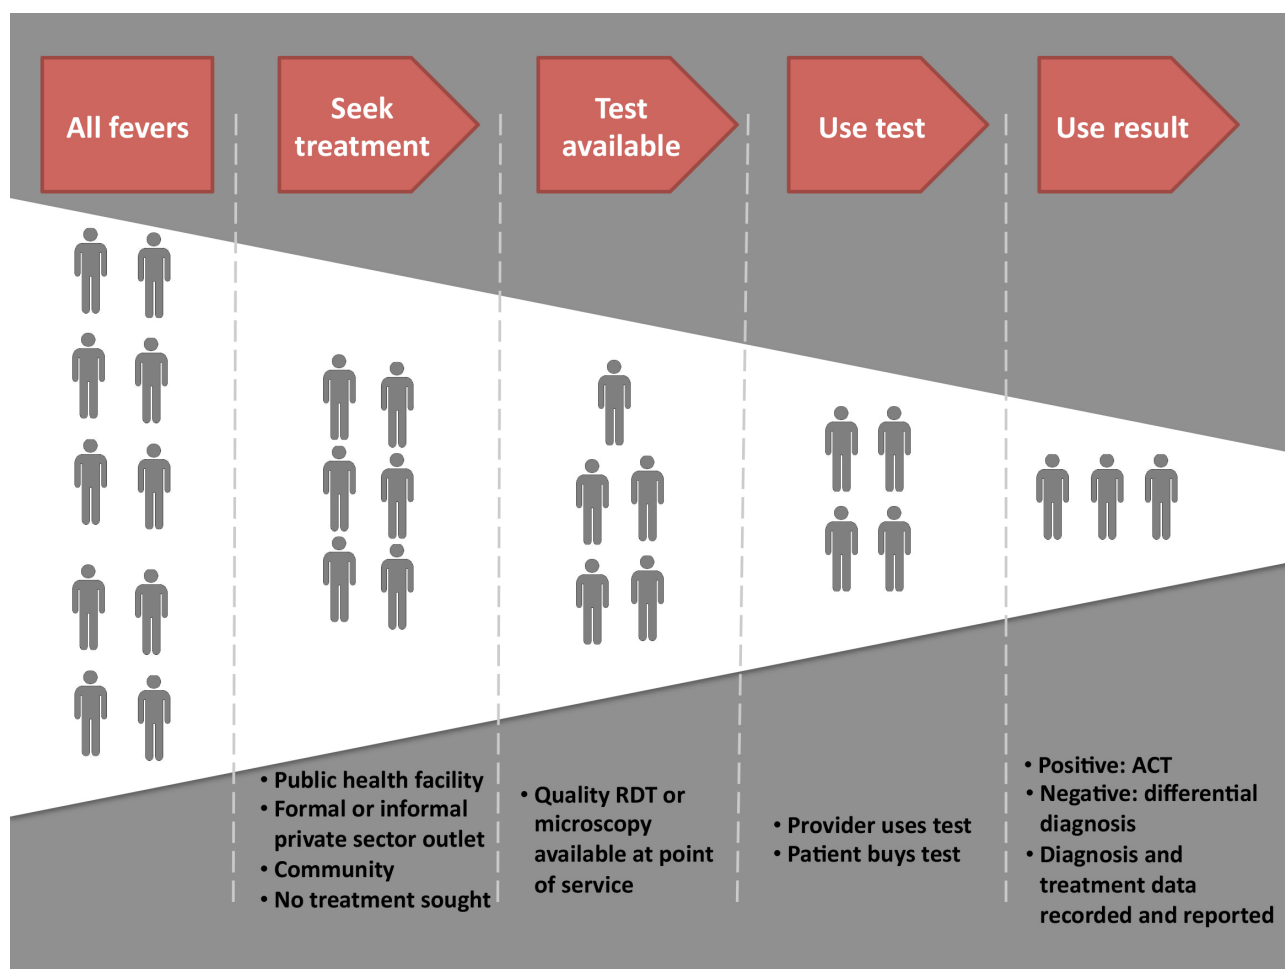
All fevers

Seek treatment

Test available

Use test

Use result

• Public health facility
• Formal or informal private sector outlet
• Community
• No treatment sought

• Quality RDT or microscopy available at point of service

• Provider uses test
• Patient buys test

• Positive: ACT
• Negative: differential diagnosis
• Diagnosis and treatment data recorded and reported